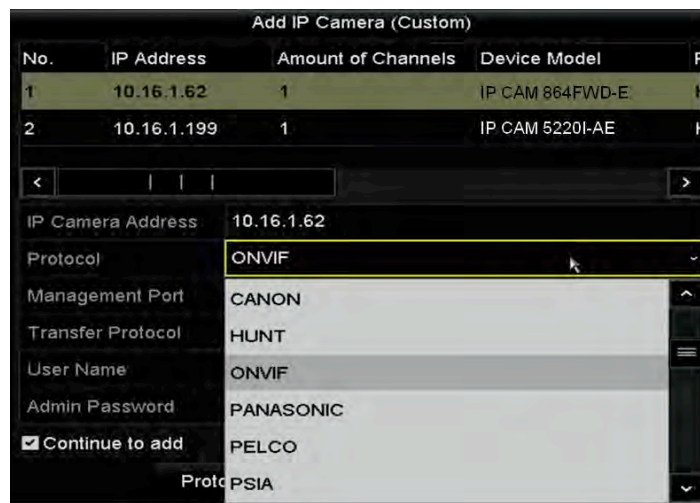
Add IP Camera (Custom)

| No. | IP Address | Amount of Channels | Device Model | F |
|---|---|---|---|---|
| 1 | 10.16.1.62 | 1 | IP CAM 864FWD-E | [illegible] |
| 2 | 10.16.1.199 | 1 | IP CAM 5220I-AE | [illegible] |

IP Camera Address 10.16.1.62

Protocol ONVIF

Management Port

Transfer Protocol

User Name

Admin Password

Continue to add

Proto

CANON
HUNT
ONVIF
PANASONIC
PELCO
PSIA